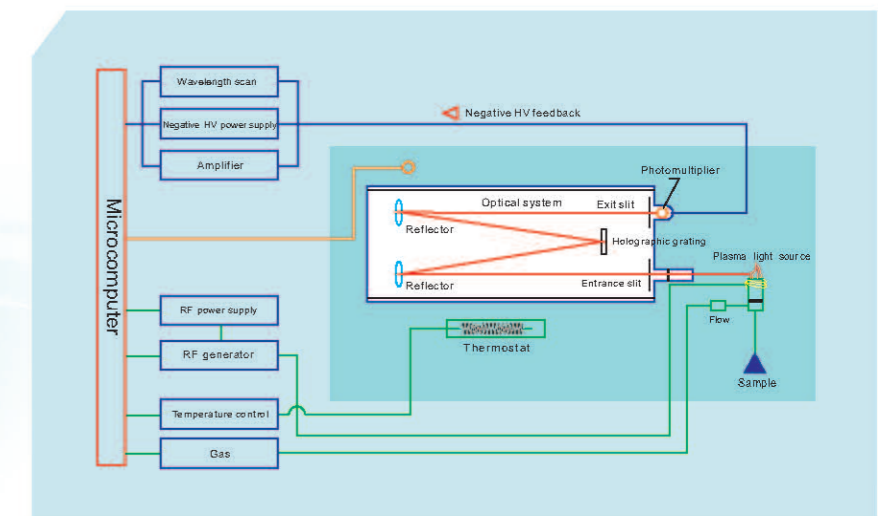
Microcomputer

Wavelength scan

Negative HV power supply

Amplifier

Negative HV feedback

Photomultiplier

Optical system

Exit slit

Reflector

Holographic grating

Reflector

Entrance slit

Plasma light source

RF power supply

RF generator

Thermostat

Flow

Sample

Temperature control

Gas